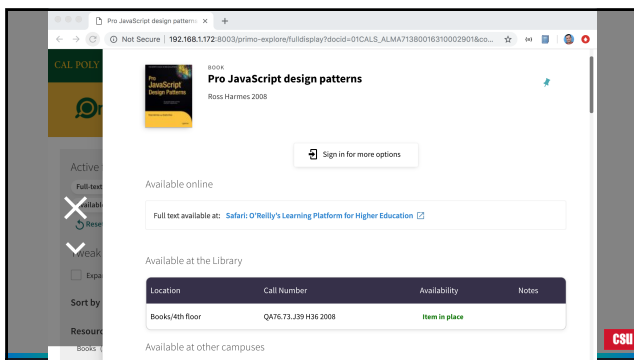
Pro JavaScript design patterns ×

Not Secure | 192.168.1.172:8003/primo-explore/fulldisplay?docid=01CALS_ALMA71380016310002901&co...

CAL POLY

Active

Full-text

Availabl

Reset

Tweak

Expa

Sort by

Resour

Books

BOOK

Pro JavaScript design patterns

Ross Harmes 2008

Pro JavaScript Design Patterns

Sign in for more options

Available online

Full text available at: Safari: O'Reilly's Learning Platform for Higher Education

Available at the Library

| Location | Call Number | Availability | Notes |
|---|---|---|---|
| Books/4th floor | QA76.73.J39 H36 2008 | Item in place | |

Available at other campuses

CSU